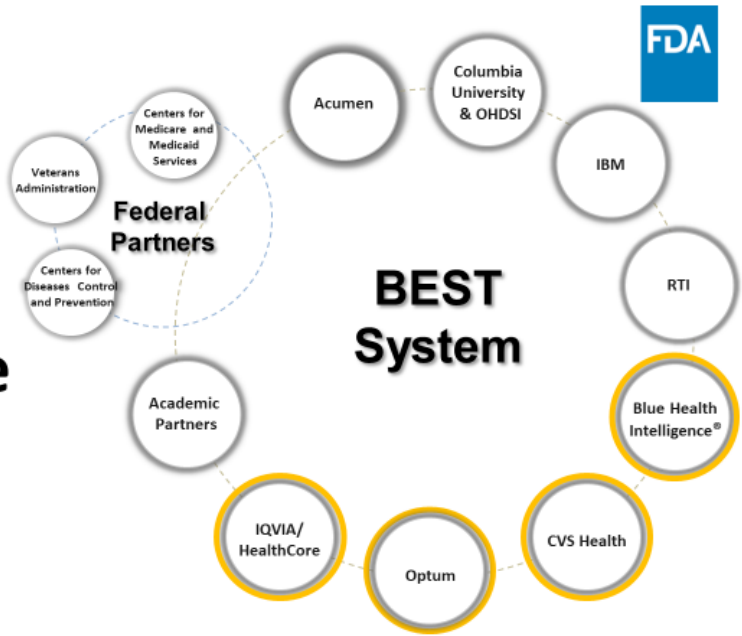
FDA

e

Centers for Medicare and Medicaid Services

Veterans Administration

Federal Partners

Centers for Diseases Control and Prevention

Acumen

Columbia University & OHDSI

IBM

RTI

BEST System

Blue Health Intelligence®

CVS Health

Optum

IQVIA/ HealthCore

Academic Partners